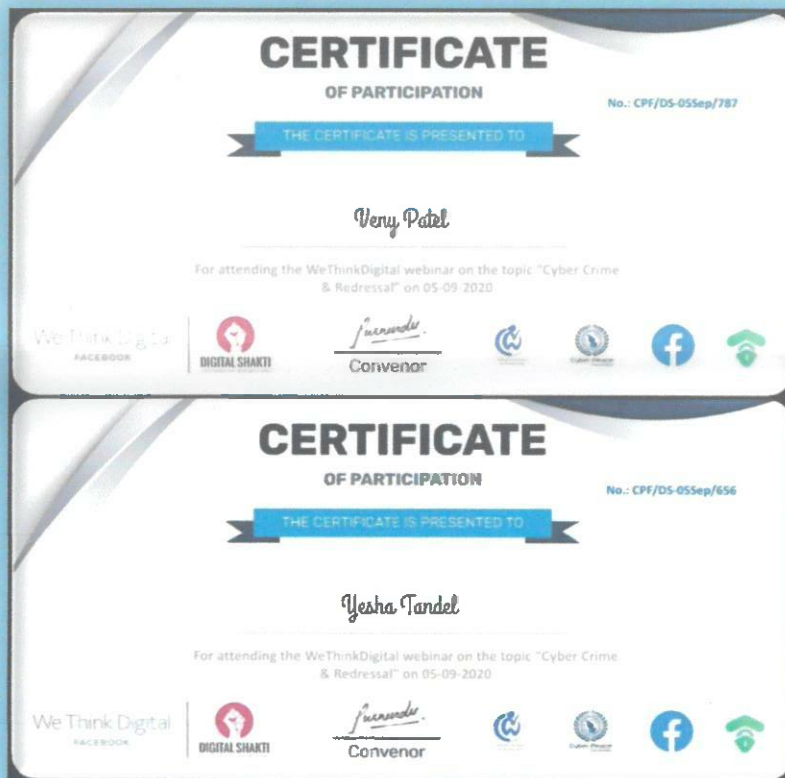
CERTIFICATE
OF PARTICIPATION

No.: CPF/DS-05Sep/787

THE CERTIFICATE IS PRESENTED TO

Veny Patel

For attending the WeThinkDigital webinar on the topic "Cyber Crime & Redressal" on 05-09-2020

We Think Digital
FACEBOOK

DIGITAL SHAKTI

Convenor

Cyber Peace

CERTIFICATE
OF PARTICIPATION

No.: CPF/DS-05Sep/656

THE CERTIFICATE IS PRESENTED TO

Yesha Tandel

For attending the WeThinkDigital webinar on the topic "Cyber Crime & Redressal" on 05-09-2020

We Think Digital
FACEBOOK

DIGITAL SHAKTI

Convenor

Cyber Peace